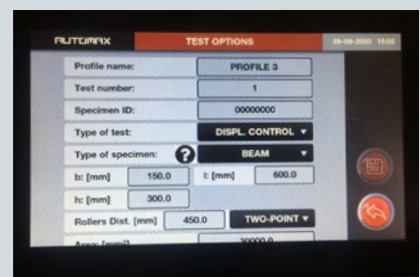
AUTOMAX
TEST OPTIONS
29-09-2020 15:02

Profile name: PROFILE 3
Test number: 1
Specimen ID: 00000000
Type of test: DISPL. CONTROL ▼
Type of specimen: ? BEAM ▼
b: [mm] 150.0 l: [mm] 600.0
h: [mm] 300.0
Rollers Dist. [mm] 450.0 TWO-POINT ▼
Area: [mm²] 30000.0